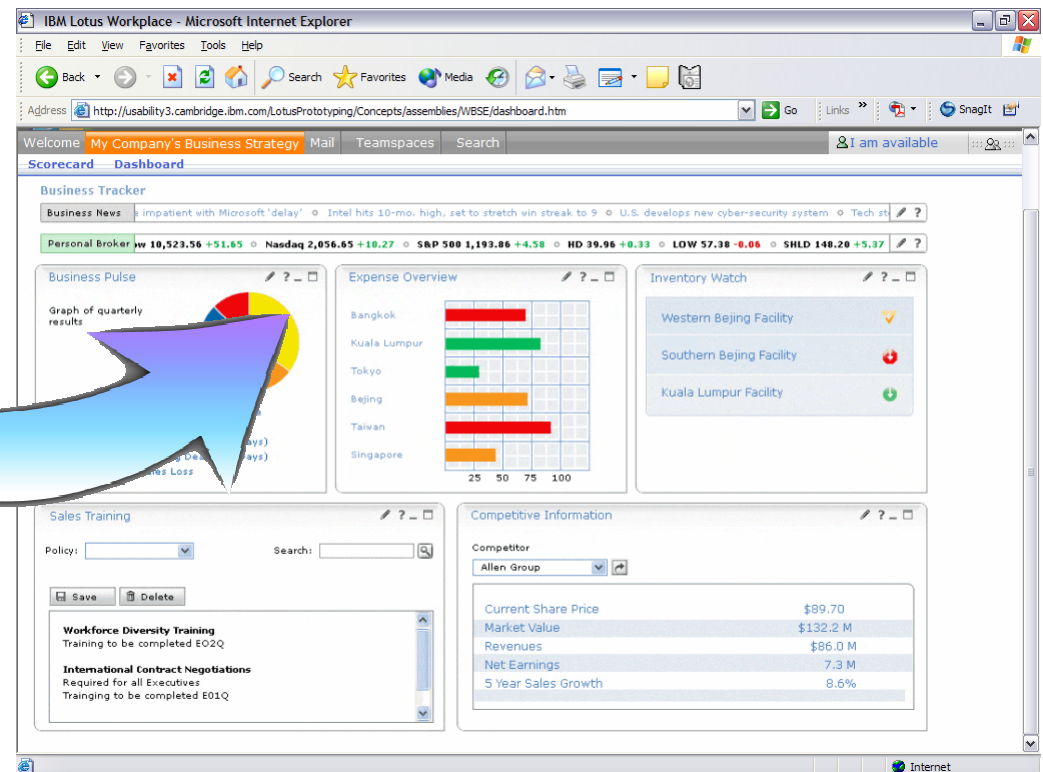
IBM Lotus Workplace - Microsoft Internet Explorer

File Edit View Favorites Tools Help

Back Search Favorites Media

Address http://usability3.cambridge.ibm.com/LotusPrototyping/Concepts/assemblies/WBSE/dashboard.htm Go Links SnagIt

Welcome My Company's Business Strategy Mail Teamspaces Search I am available

Scorecard Dashboard

Business Tracker

Business News s impatient with Microsoft 'delay' ○ Intel hits 10-mo. high, set to stretch win streak to 9 ○ U.S. develops new cyber-security system ○ Tech st

Personal Broker w 10,523.56 +51.65 ○ Nasdaq 2,056.65 +10.27 ○ S&P 500 1,193.86 +4.58 ○ HD 39.96 +0.33 ○ LOW 57.38 -0.06 ○ SHLD 148.20 +5.37

Business Pulse

Graph of quarterly results

ays)
ays)
es Loss

Expense Overview

Bangkok
Kuala Lumpur
Tokyo
Bejing
Taiwan
Singapore

25 50 75 100

Inventory Watch

Western Bejing Facility
Southern Bejing Facility
Kuala Lumpur Facility

Sales Training

Policy: Search:

Save Delete

Workforce Diversity Training
Training to be completed EO2Q

International Contract Negotiations
Required for all Executives
Trainging to be completed E01Q

Competitive Information

Competitor
Allen Group

| | |
|---|---|
| Current Share Price | $89.70 |
| Market Value | $132.2 M |
| Revenues | $86.0 M |
| Net Earnings | 7.3 M |
| 5 Year Sales Growth | 8.6% |

Internet